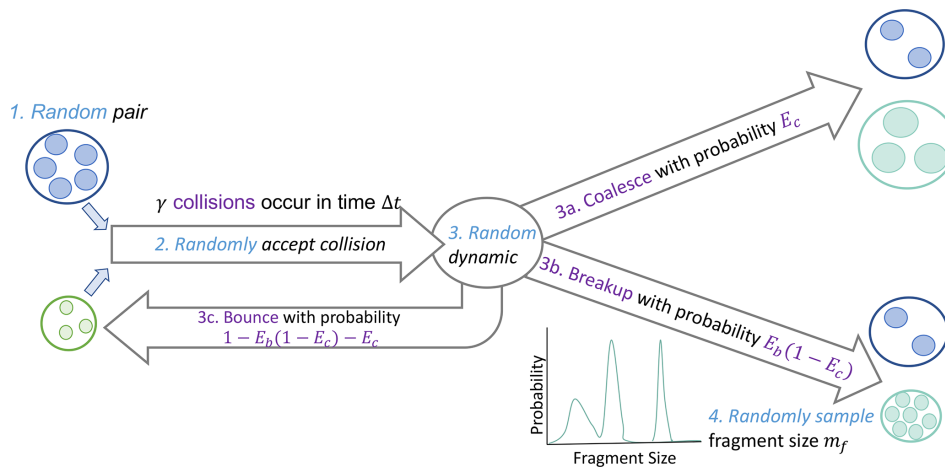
1. Random pair

$\gamma$ collisions occur in time $\Delta t$

2. Randomly accept collision

3. Random dynamic

3a. Coalesce with probability $E_c$

3b. Breakup with probability $E_b(1 - E_c)$

3c. Bounce with probability $1 - E_b(1 - E_c) - E_c$

Probability

Fragment Size

4. Randomly sample fragment size $m_f$